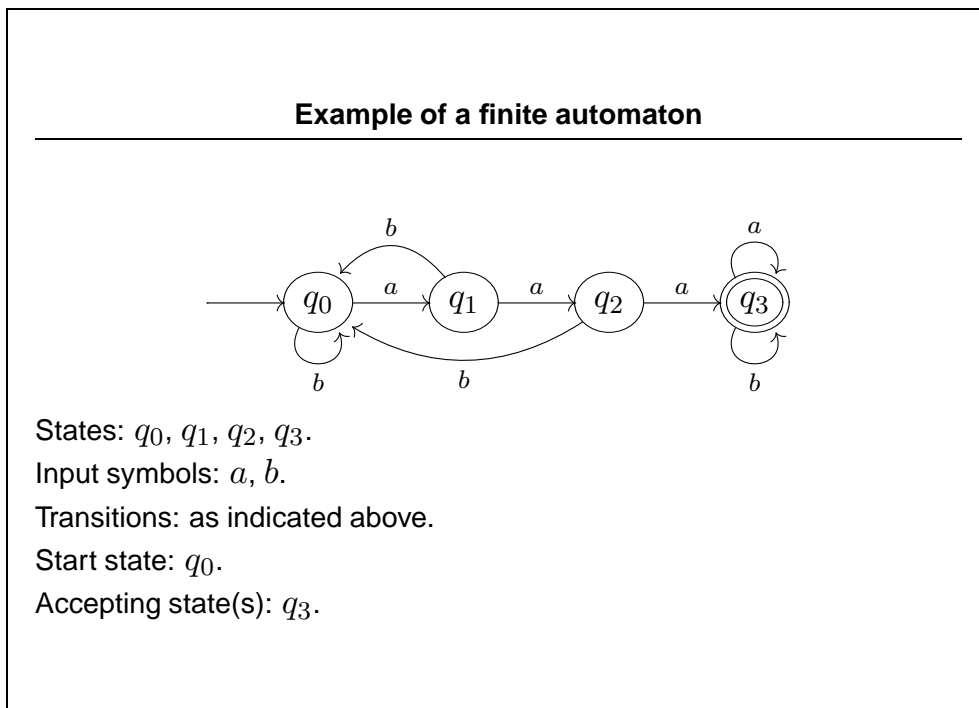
**Example of a finite automaton**

$b$

$a$

$q_0$ $a$ $q_1$ $a$ $q_2$ $a$ $q_3$

$b$ $b$ $b$

States: $q_0$, $q_1$, $q_2$, $q_3$.

Input symbols: $a$, $b$.

Transitions: as indicated above.

Start state: $q_0$.

Accepting state(s): $q_3$.